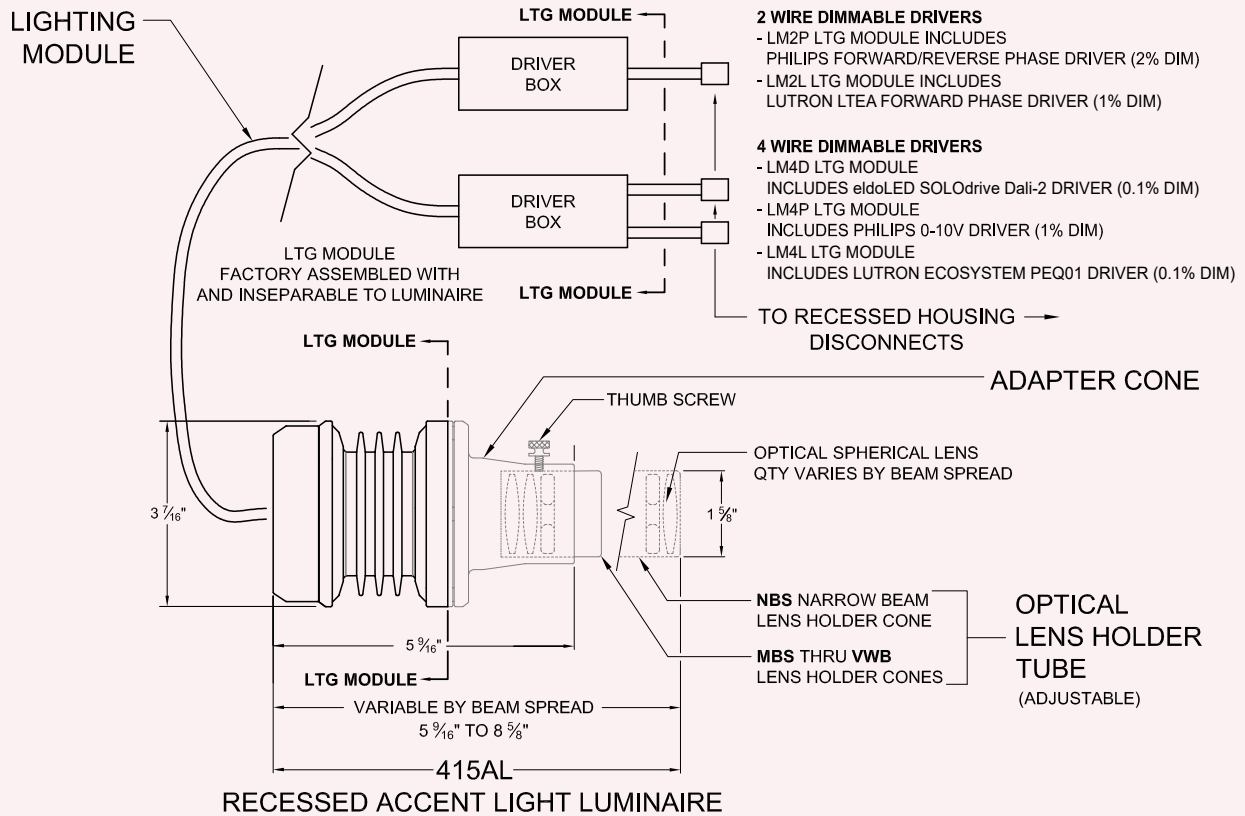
LIGHTING MODULE

LTG MODULE

DRIVER BOX

DRIVER BOX

LTG MODULE FACTORY ASSEMBLED WITH AND INSEPARABLE TO LUMINAIRE

LTG MODULE

2 WIRE DIMMABLE DRIVERS
- LM2P LTG MODULE INCLUDES PHILIPS FORWARD/REVERSE PHASE DRIVER (2% DIM)
- LM2L LTG MODULE INCLUDES LUTRON LTEA FORWARD PHASE DRIVER (1% DIM)

4 WIRE DIMMABLE DRIVERS
- LM4D LTG MODULE INCLUDES eldoLED SOLOdrive Dali-2 DRIVER (0.1% DIM)
- LM4P LTG MODULE INCLUDES PHILIPS 0-10V DRIVER (1% DIM)
- LM4L LTG MODULE INCLUDES LUTRON ECOSYSTEM PEQ01 DRIVER (0.1% DIM)

TO RECESSED HOUSING DISCONNECTS

LTG MODULE

ADAPTER CONE

THUMB SCREW

OPTICAL SPHERICAL LENS QTY VARIES BY BEAM SPREAD

$3\frac{7}{16}$"

$1\frac{5}{8}$"

$5\frac{9}{16}$"

NBS NARROW BEAM LENS HOLDER CONE

MBS THRU VWB LENS HOLDER CONES

OPTICAL LENS HOLDER TUBE (ADJUSTABLE)

LTG MODULE

VARIABLE BY BEAM SPREAD
$5\frac{9}{16}$" TO $8\frac{5}{8}$"

415AL

RECESSED ACCENT LIGHT LUMINAIRE